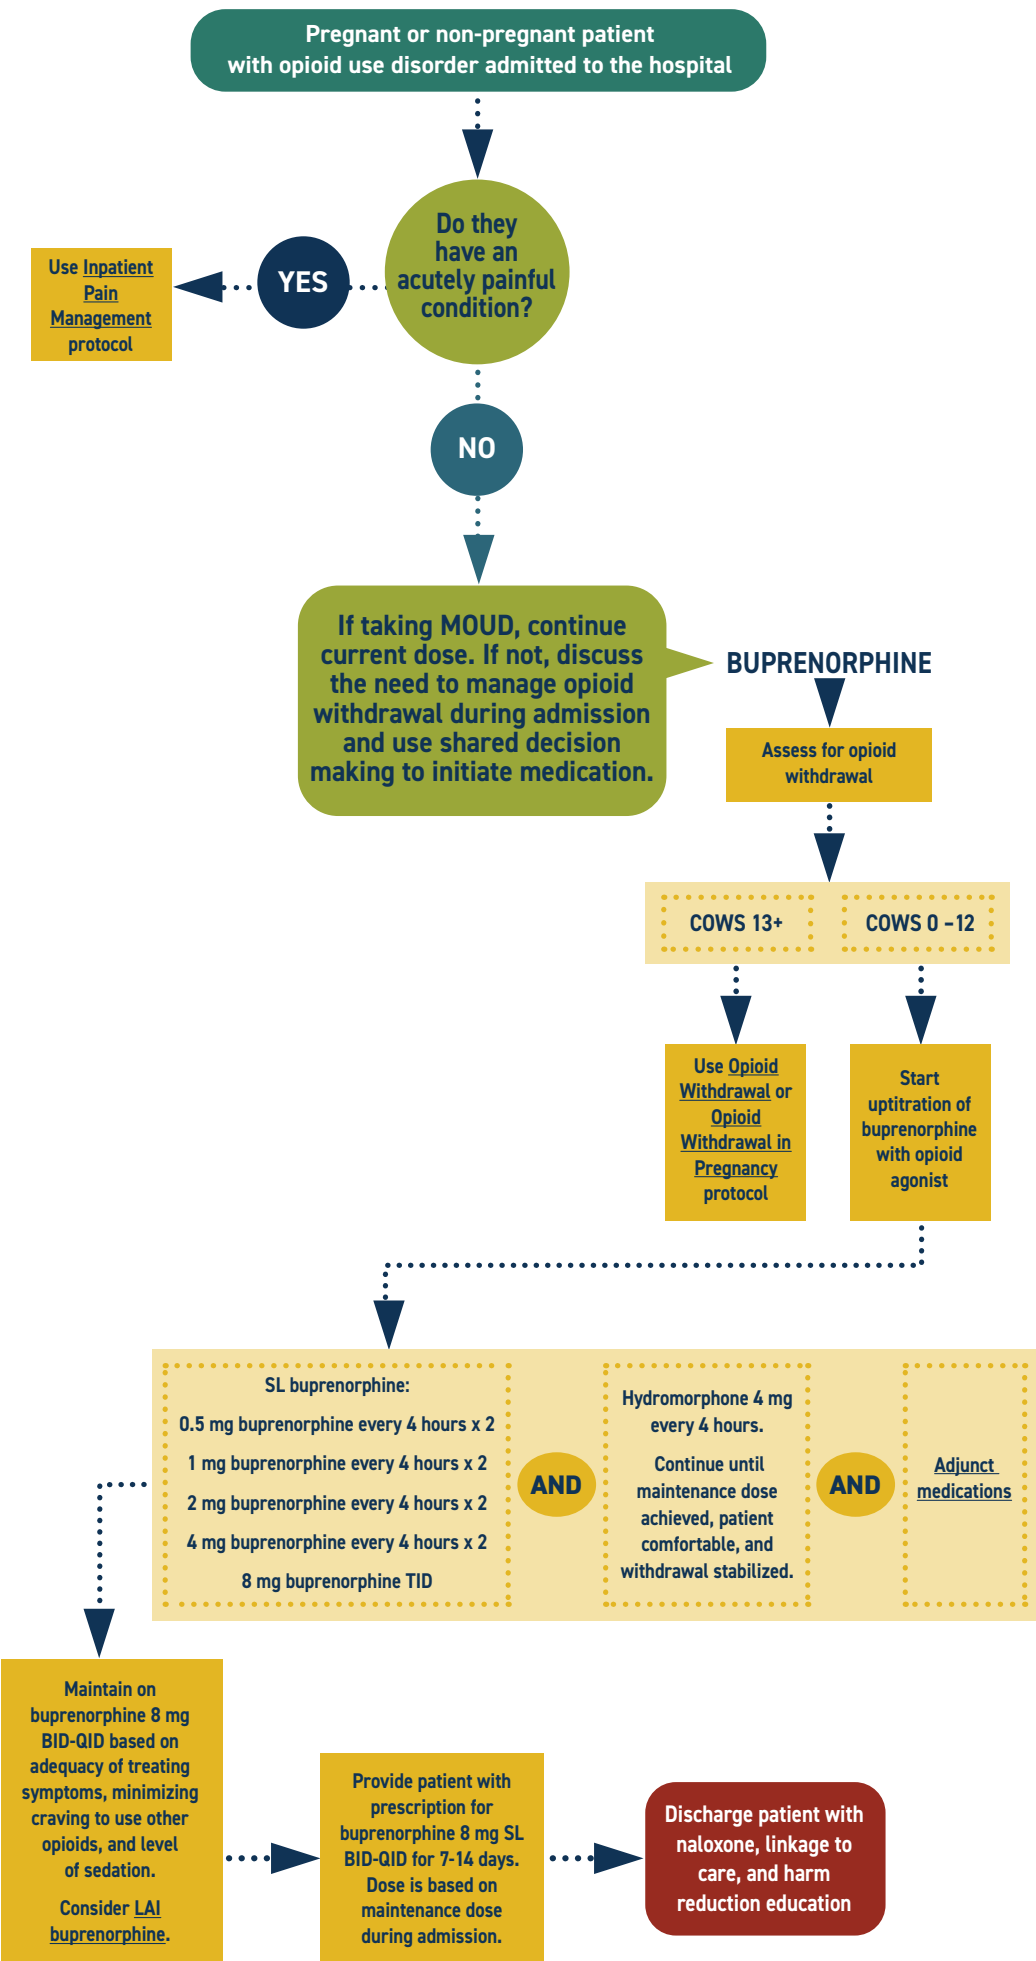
Pregnant or non-pregnant patient with opioid use disorder admitted to the hospital

Do they have an acutely painful condition?

YES

Use Inpatient Pain Management protocol

NO

If taking MOUD, continue current dose. If not, discuss the need to manage opioid withdrawal during admission and use shared decision making to initiate medication.

BUPRENORPHINE

Assess for opioid withdrawal

COWS 13+

COWS 0 –12

Use Opioid Withdrawal or Opioid Withdrawal in Pregnancy protocol

Start uptitration of buprenorphine with opioid agonist

SL buprenorphine:

0.5 mg buprenorphine every 4 hours x 2

1 mg buprenorphine every 4 hours x 2

2 mg buprenorphine every 4 hours x 2

4 mg buprenorphine every 4 hours x 2

8 mg buprenorphine TID

AND

Hydromorphone 4 mg every 4 hours.

Continue until maintenance dose achieved, patient comfortable, and withdrawal stabilized.

AND

Adjunct medications

Maintain on buprenorphine 8 mg BID-QID based on adequacy of treating symptoms, minimizing craving to use other opioids, and level of sedation.

Consider LAI buprenorphine.

Provide patient with prescription for buprenorphine 8 mg SL BID-QID for 7-14 days. Dose is based on maintenance dose during admission.

Discharge patient with naloxone, linkage to care, and harm reduction education